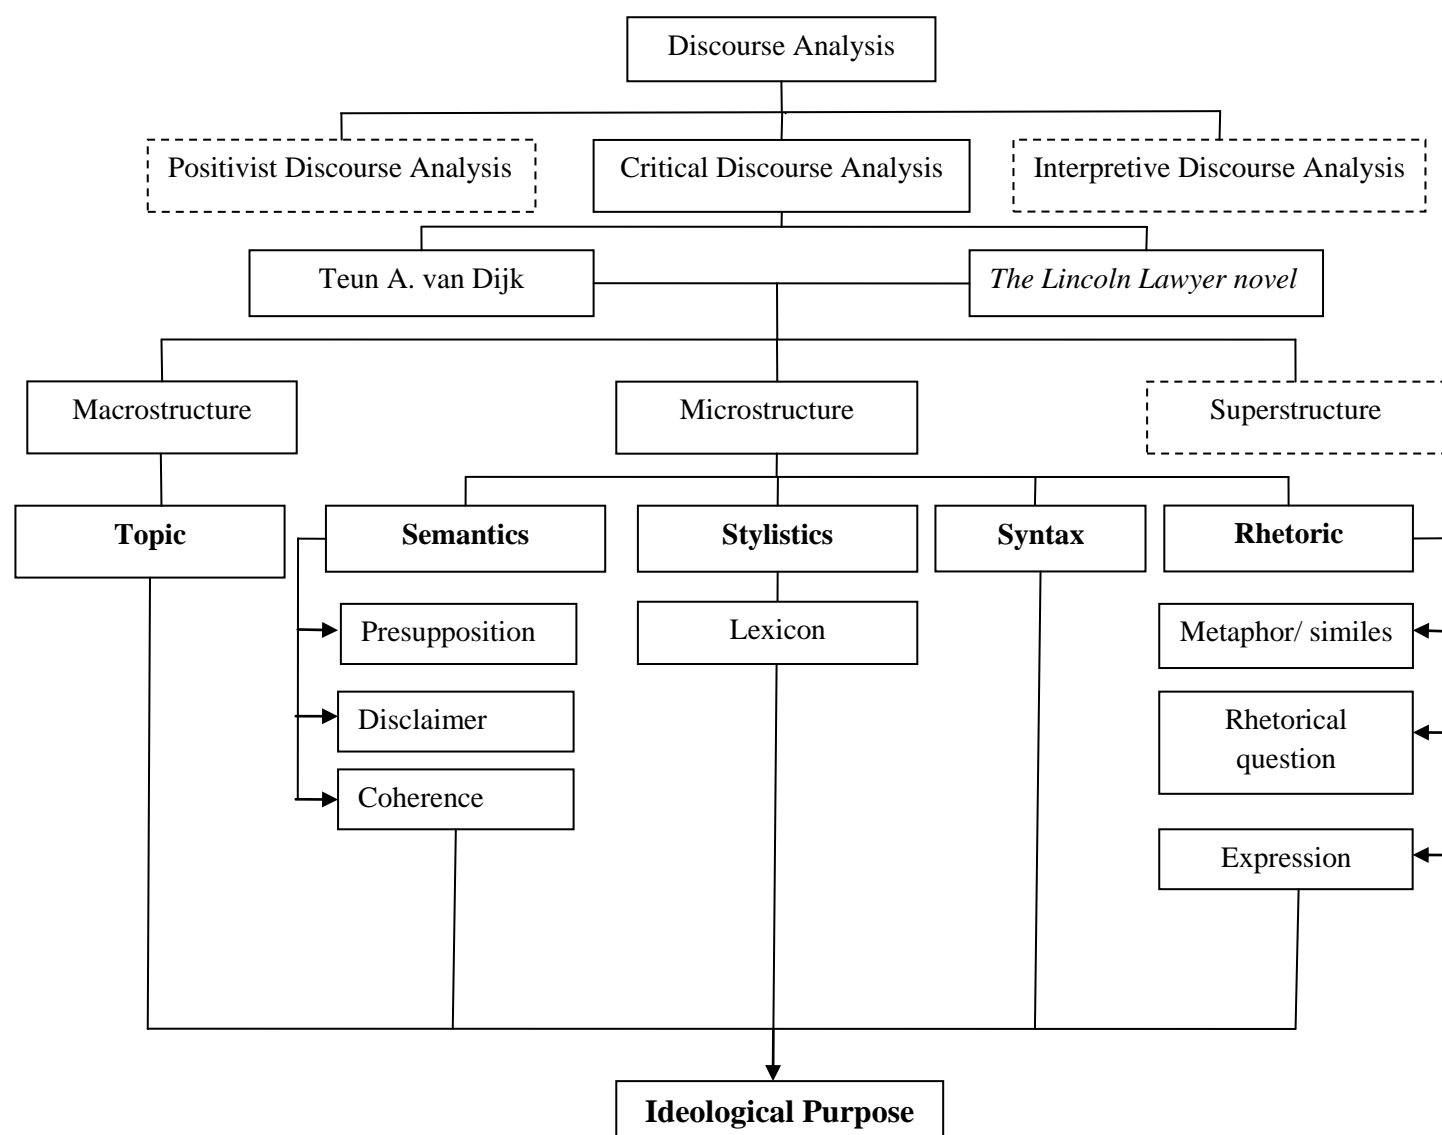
Discourse Analysis

Positivist Discourse Analysis

Critical Discourse Analysis

Interpretive Discourse Analysis

Teun A. van Dijk

*The Lincoln Lawyer novel*

Macrostructure

Microstructure

Superstructure

**Topic**

**Semantics**

**Stylistics**

**Syntax**

**Rhetoric**

Presupposition

Lexicon

Metaphor/ similes

Disclaimer

Rhetorical question

Coherence

Expression

**Ideological Purpose**